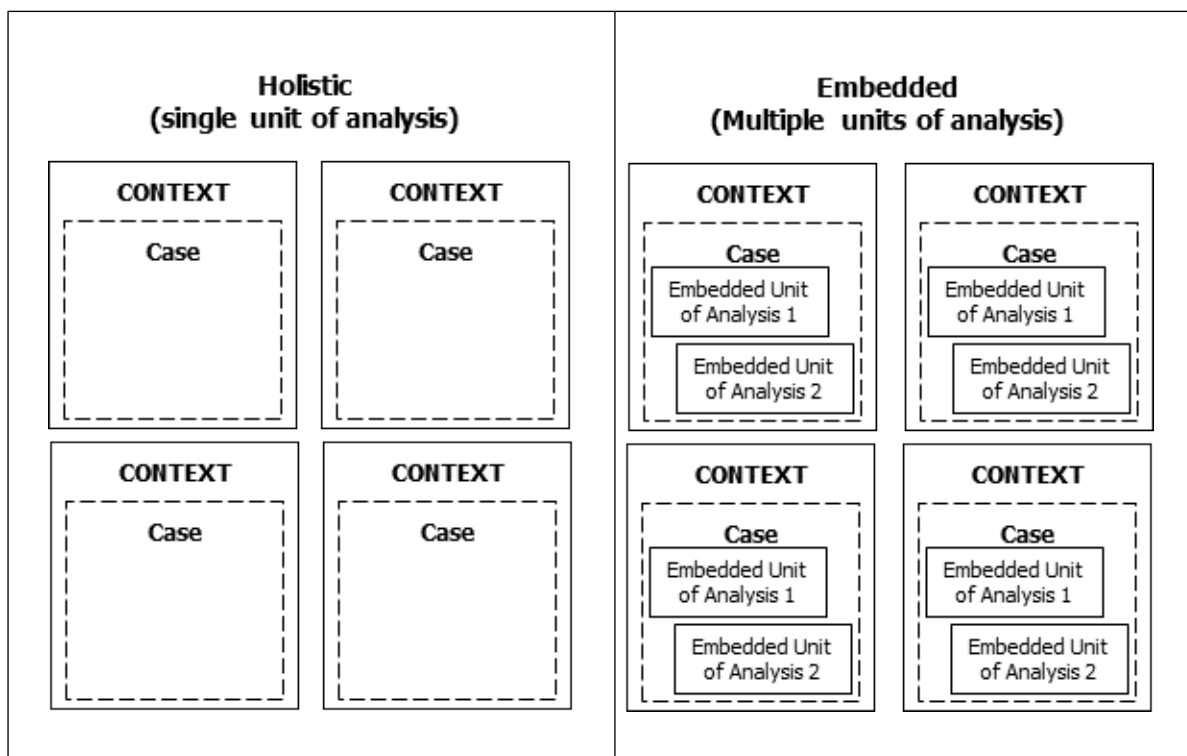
Holistic
(single unit of analysis)

CONTEXT

Case

CONTEXT

Case

CONTEXT

Case

CONTEXT

Case

Embedded
(Multiple units of analysis)

CONTEXT

Case

Embedded Unit of Analysis 1

Embedded Unit of Analysis 2

CONTEXT

Case

Embedded Unit of Analysis 1

Embedded Unit of Analysis 2

CONTEXT

Case

Embedded Unit of Analysis 1

Embedded Unit of Analysis 2

CONTEXT

Case

Embedded Unit of Analysis 1

Embedded Unit of Analysis 2